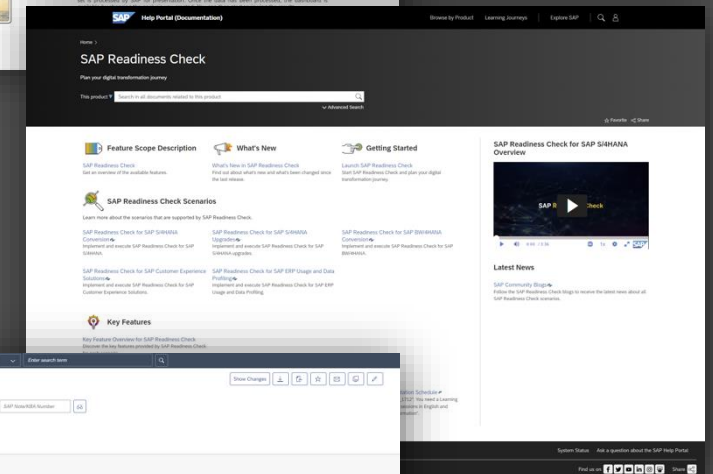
SAP Help Portal (Documentation)

Browse by Product Learning Journeys Explore SAP

Home >

SAP Readiness Check

Plan your digital transformation journey

This product Search in all documents related to this product

Advanced Search

Favorite Share

Feature Scope Description

SAP Readiness Check
Get an overview of the available features.

What's New

What's New in SAP Readiness Check
Find out about what's new and what's been changed since the last release.

Getting Started

Launch SAP Readiness Check
Start SAP Readiness Check and plan your digital transformation journey.

SAP Readiness Check Scenarios

Learn more about the scenarios that are supported by SAP Readiness Check.

SAP Readiness Check for SAP S/4HANA Conversion
Implement and execute SAP Readiness Check for SAP S/4HANA.

SAP Readiness Check for SAP S/4HANA Upgrades
Implement and execute SAP Readiness Check for SAP S/4HANA upgrades.

SAP Readiness Check for SAP BW/4HANA Conversion
Implement and execute SAP Readiness Check for SAP BW/4HANA.

SAP Readiness Check for SAP Customer Experience Solutions
Implement and execute SAP Readiness Check for SAP Customer Experience Solutions.

SAP Readiness Check for SAP ERP Usage and Data Profiling
Implement and execute SAP Readiness Check for SAP ERP Usage and Data Profiling.

Key Features

Key Feature Overview for SAP Readiness Check
Discover the key features provided by SAP Readiness Check.

SAP Readiness Check for SAP S/4HANA Overview

SAP Readiness Check

Latest News

SAP Community Blogs
Follow the SAP Readiness Check blogs to receive the latest news about all SAP Readiness Check scenarios.

Enter search term

Show Changes

SAP Note/KBA Number

System Status Ask a question about the SAP Help Portal

Find us on Share